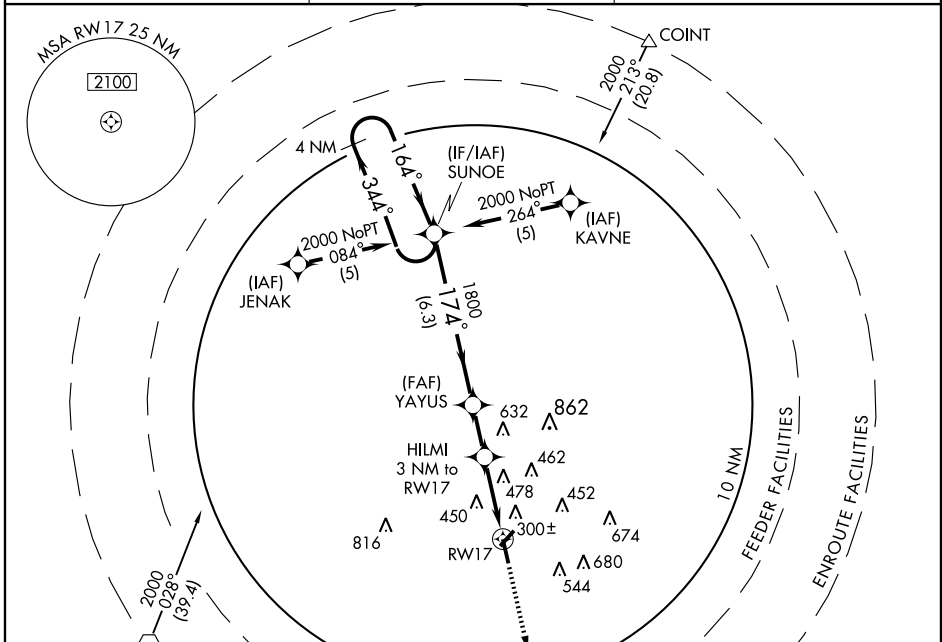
MSA RW17 25 NM

2100

COINT

2000
213°
(20.8)

4 NM

164°

344°

(IF/IAF)
SUNOE

2000 NoPT
264°
(5)

(IAF)
KAVNE

2000 NoPT
084°
(5)

(IAF)
JENAK

1800
174°
(6.3)

(FAF)
YAYUS

632

862

HILMI
3 NM to
RW17

462

478

452

450

816

300±

674

RW17

680

544

10 NM

FEEDER FACILITIES

ENROUTE FACILITIES

2000
028°
(39.4)